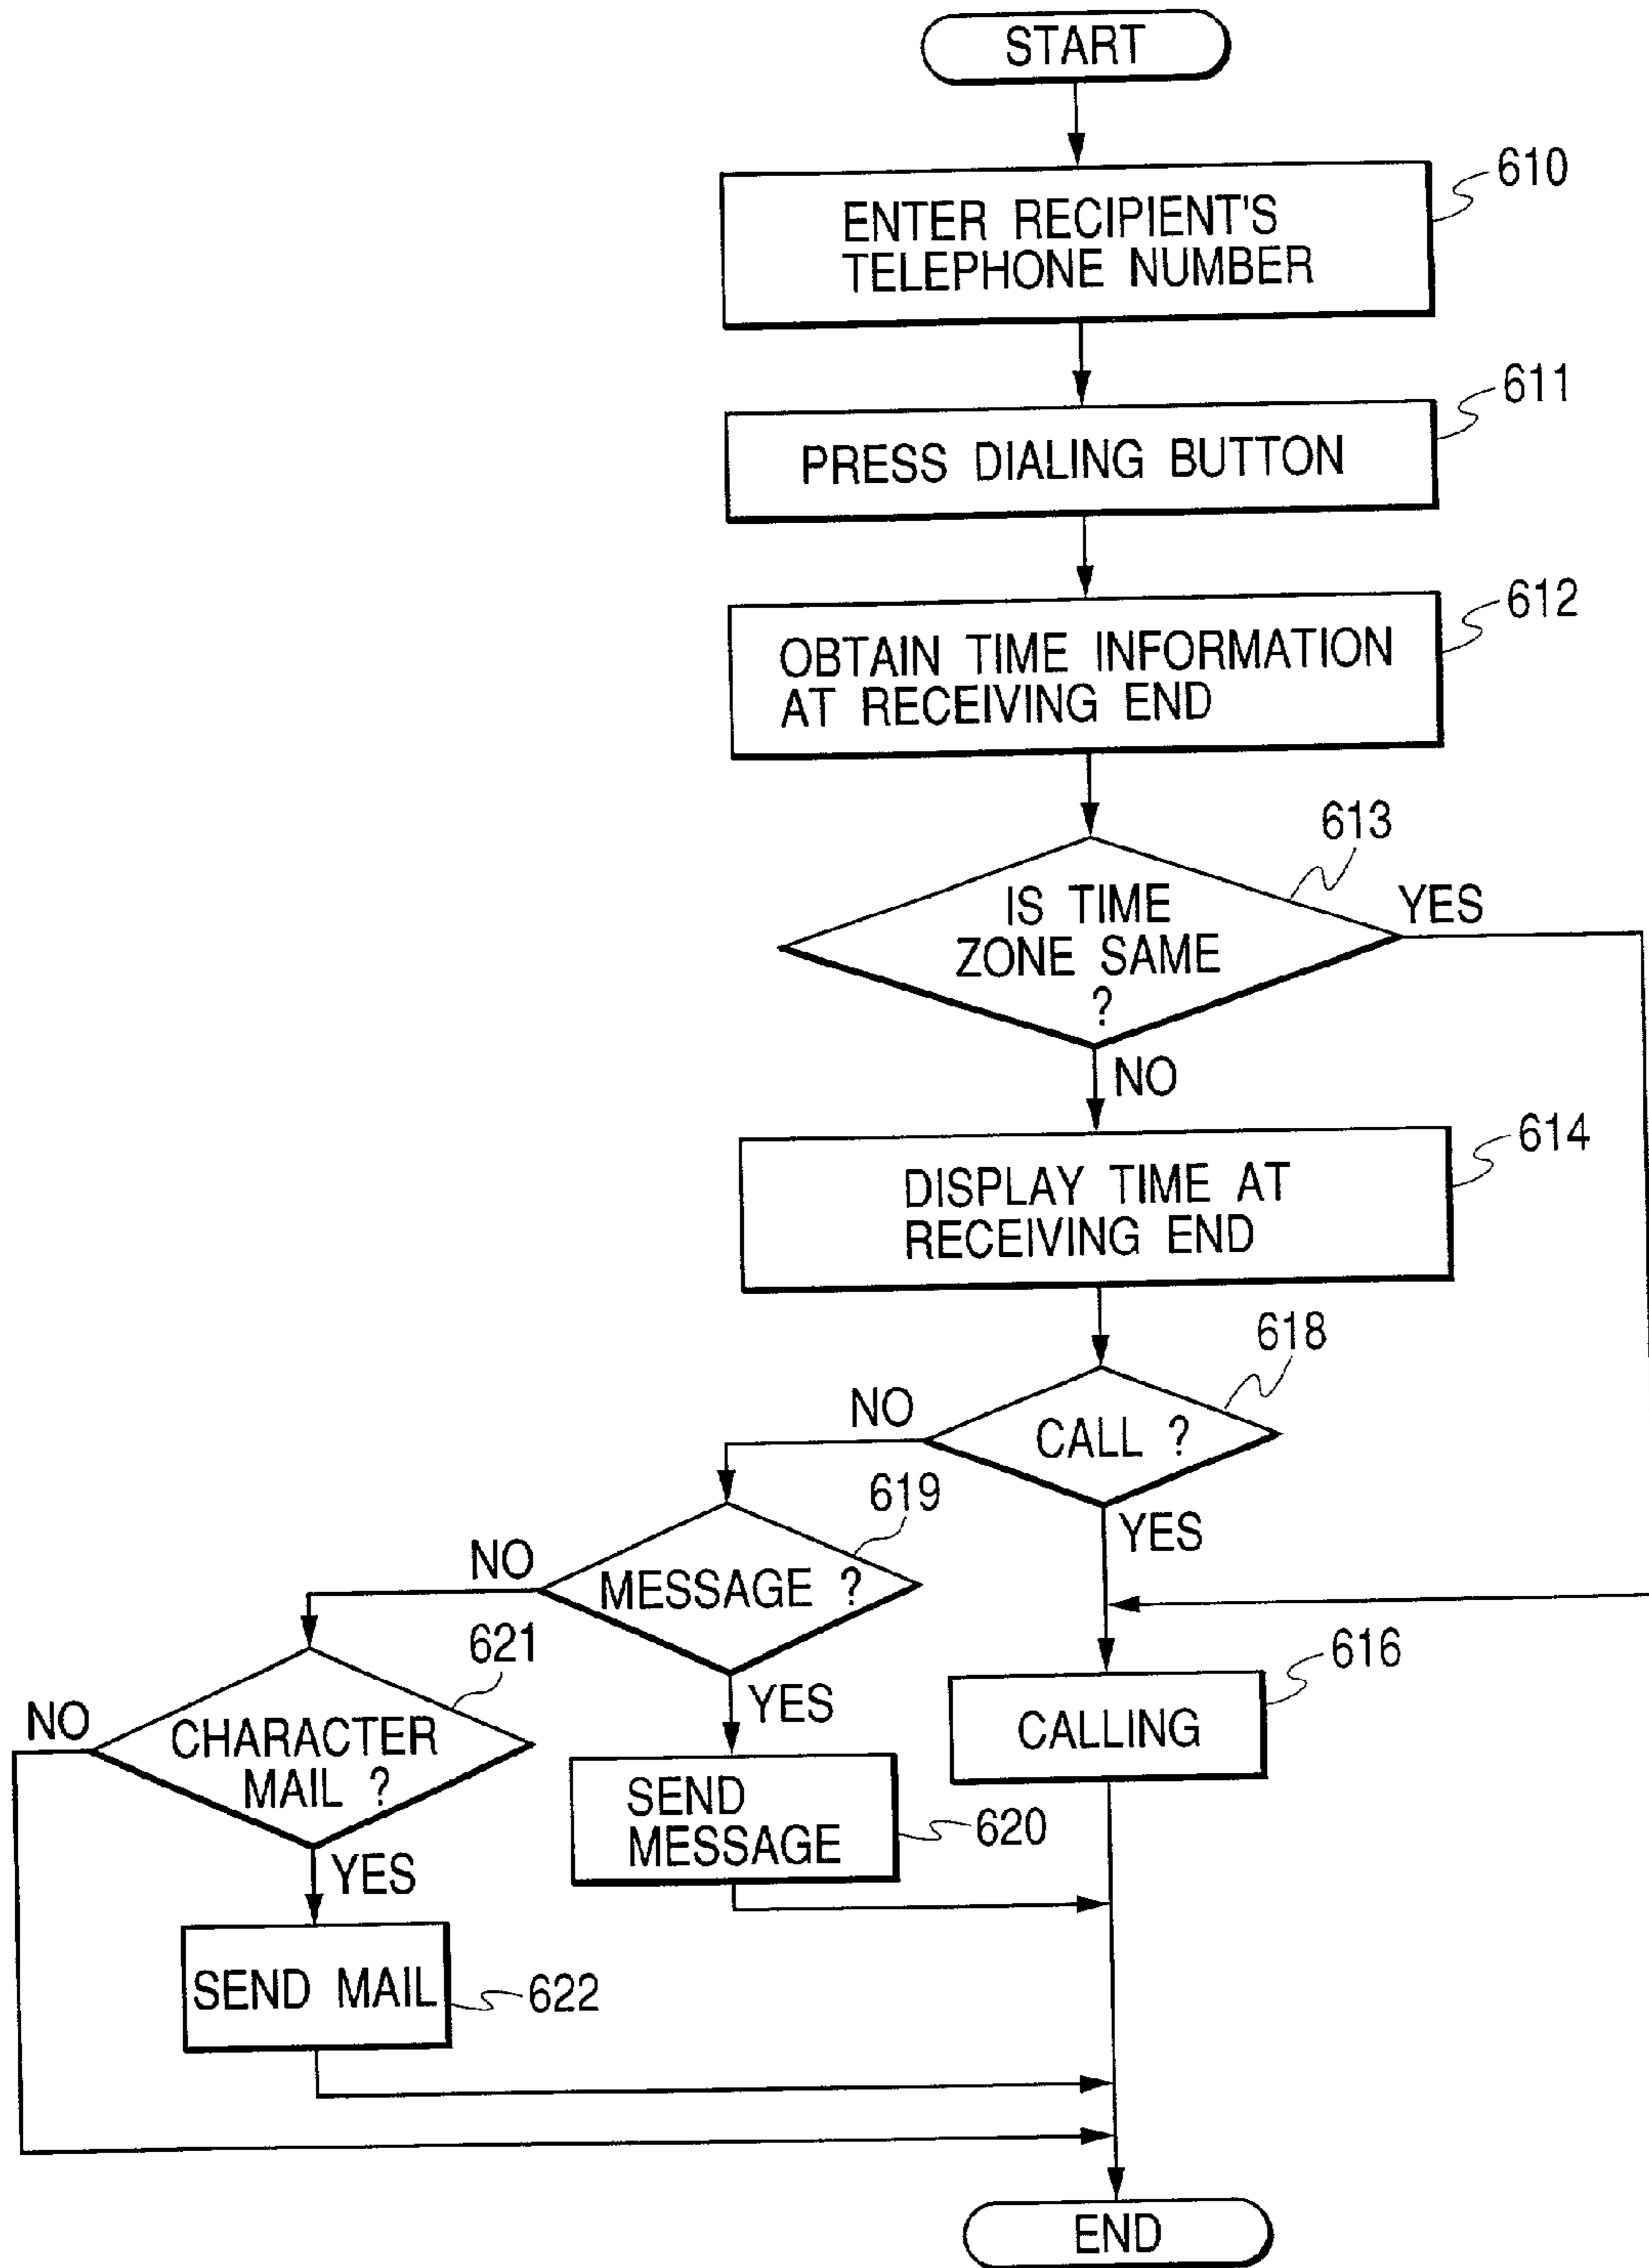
START

ENTER RECIPIENT'S TELEPHONE NUMBER

610

PRESS DIALING BUTTON

611

OBTAIN TIME INFORMATION AT RECEIVING END

612

613

IS TIME ZONE SAME ?

YES

NO

DISPLAY TIME AT RECEIVING END

614

618

NO

CALL ?

YES

619

NO

MESSAGE ?

YES

621

NO

CHARACTER MAIL ?

YES

SEND MESSAGE

620

CALLING

616

SEND MAIL

622

END